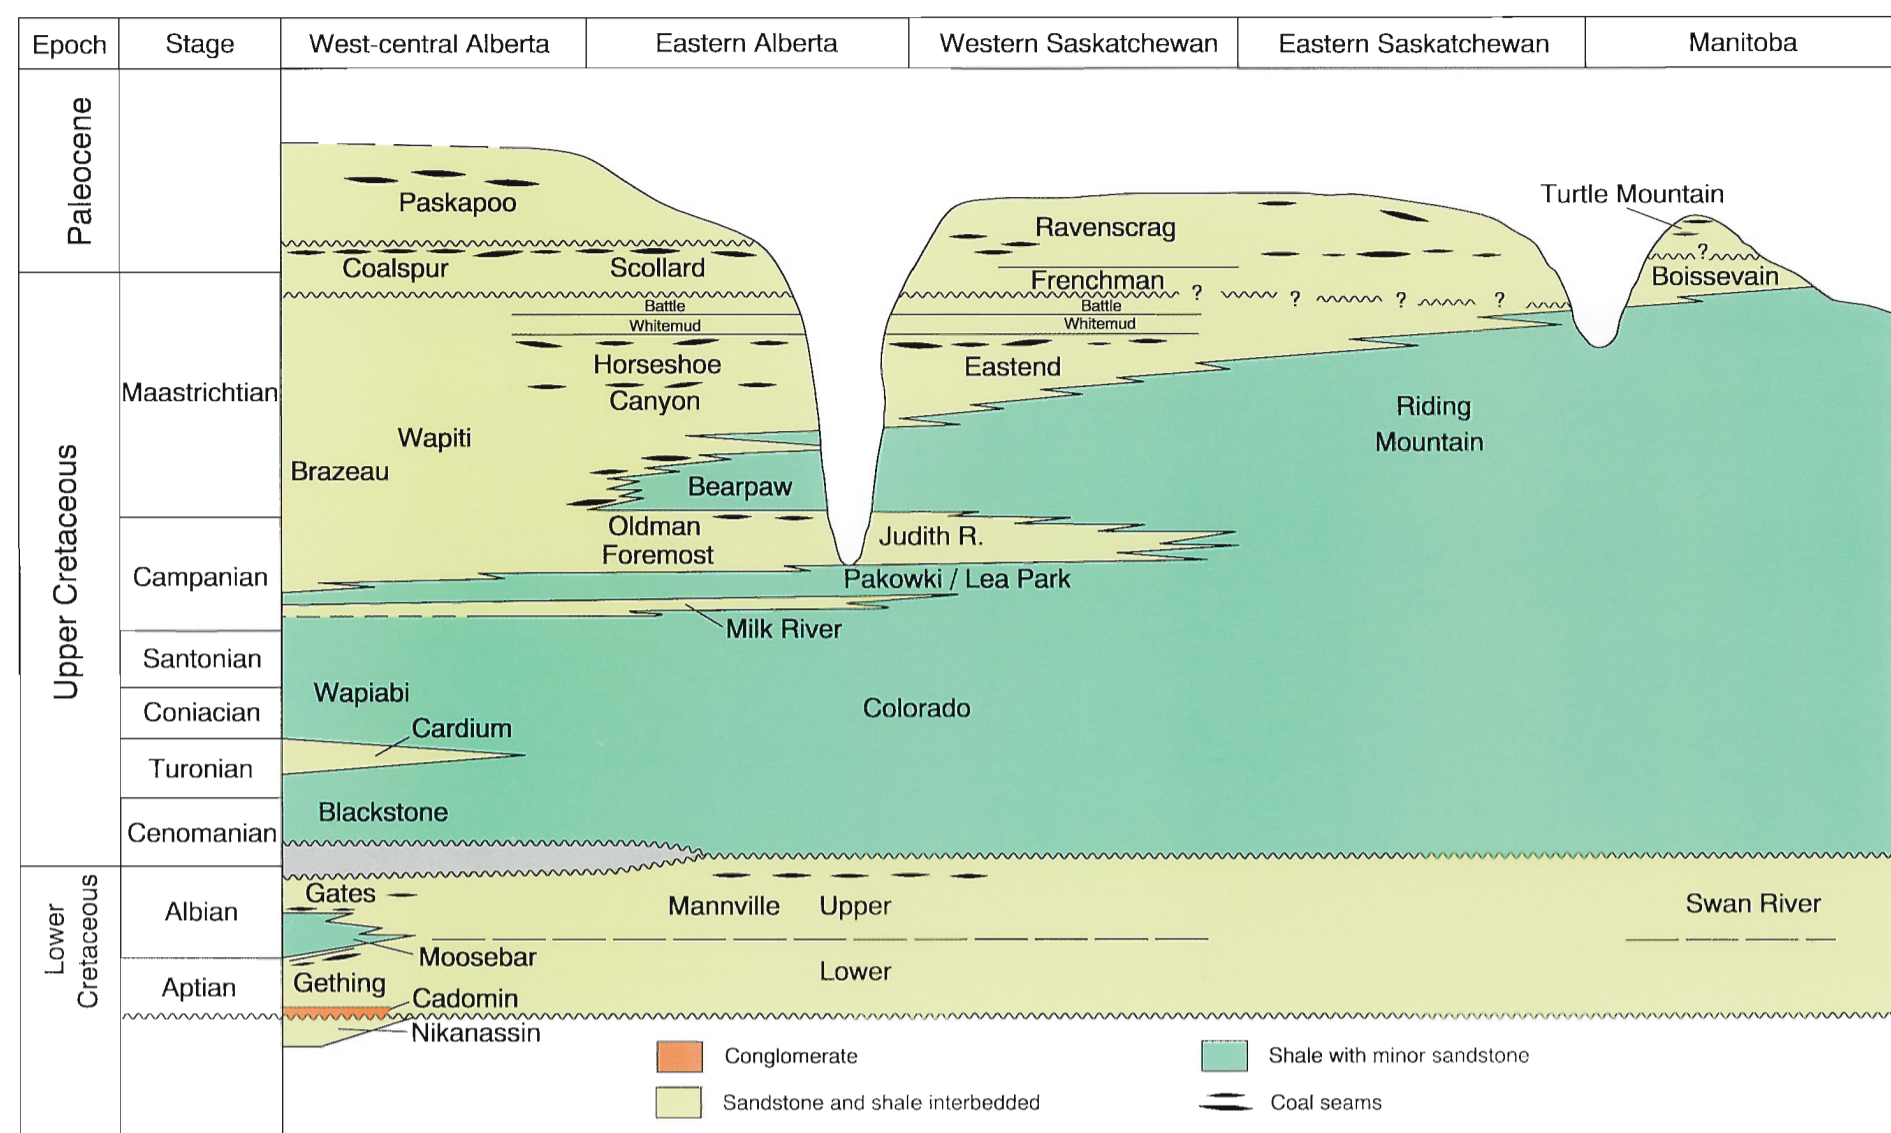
| Epoch | Stage | West-central Alberta | Eastern Alberta | Western Saskatchewan | Eastern Saskatchewan | Manitoba |
|---|---|---|---|---|---|---|

Paleocene

Upper Cretaceous

Maastrichtian

Campanian

Santonian

Coniacian

Turonian

Cenomanian

Lower Cretaceous

Albian

Aptian

Paskapoo

Coalspur

Scollard

Battle

Whitemud

Horseshoe Canyon

Wapiti

Brazeau

Bearpaw

Oldman

Foremost

Ravenscrag

Frenchman

?

?

?

?

Battle

Whitemud

Eastend

Turtle Mountain

?

Boissevain

Riding Mountain

Judith R.

Pakowki / Lea Park

Milk River

Wapiabi

Cardium

Colorado

Blackstone

Gates

Mannville

Upper

Swan River

Moosebar

Lower

Gething

Cadomin

Nikanassin

Conglomerate

Sandstone and shale interbedded

Shale with minor sandstone

Coal seams